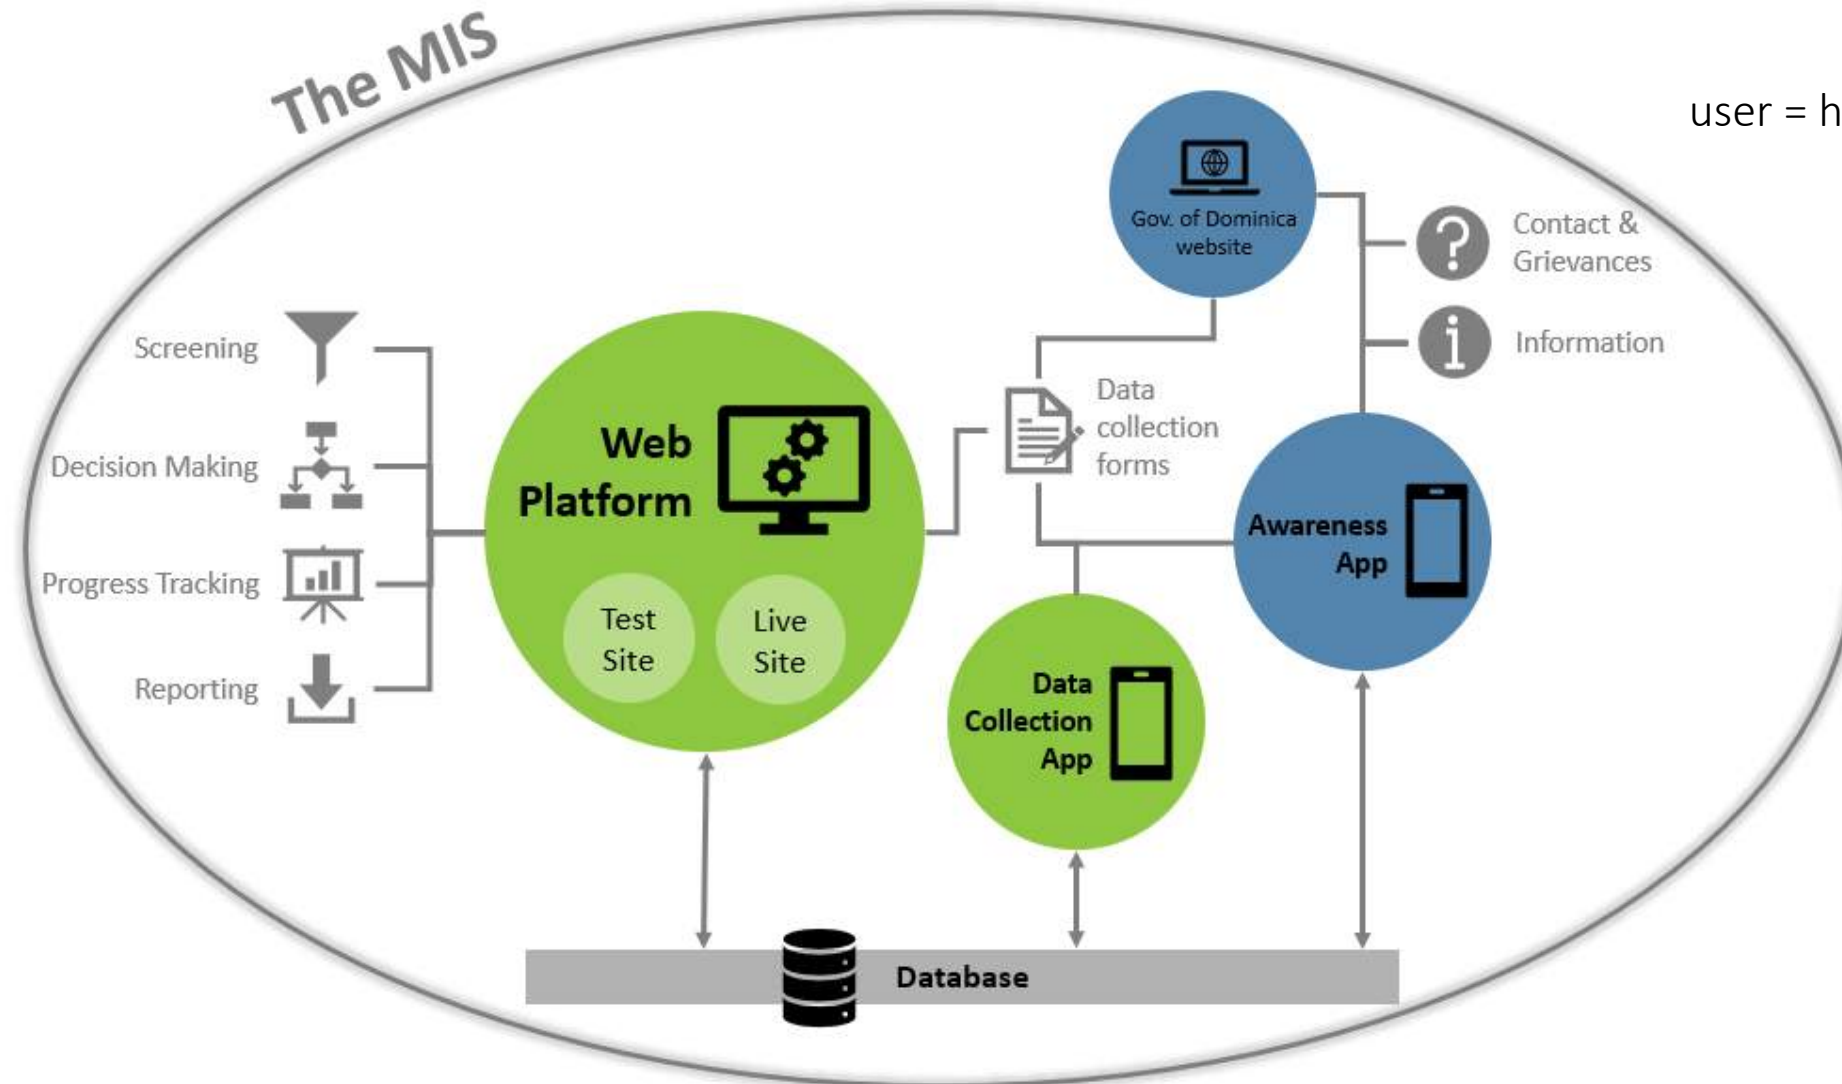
The MIS

user = h

Gov. of Dominica website

Contact & Grievances

Information

Screening

Decision Making

Progress Tracking

Reporting

Web Platform

Test Site

Live Site

Data collection forms

Awareness App

Data Collection App

Database